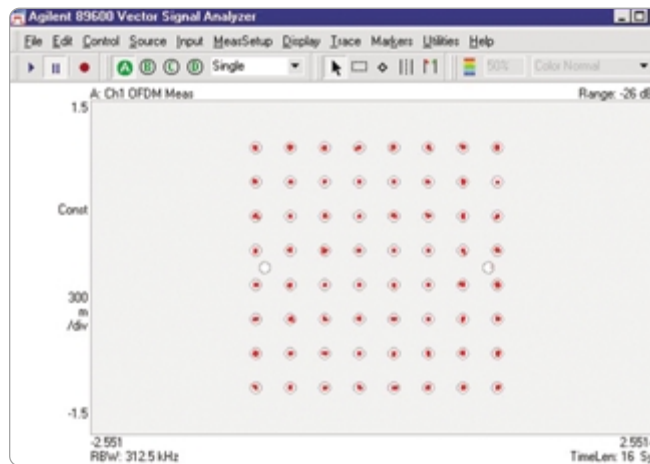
Agilent 89600 Vector Signal Analyzer

File Edit Control Source Input MeasSetup Display Trace Markers Utilities Help

A B C D Single 50% Color Normal

A: Ch1 OFDM Meas

Range: -26 dB

1.5

Const

300
m
/div

-1.5

-2.551
RBW: 312.5 kHz

2.551
TimeLen: 16 S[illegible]